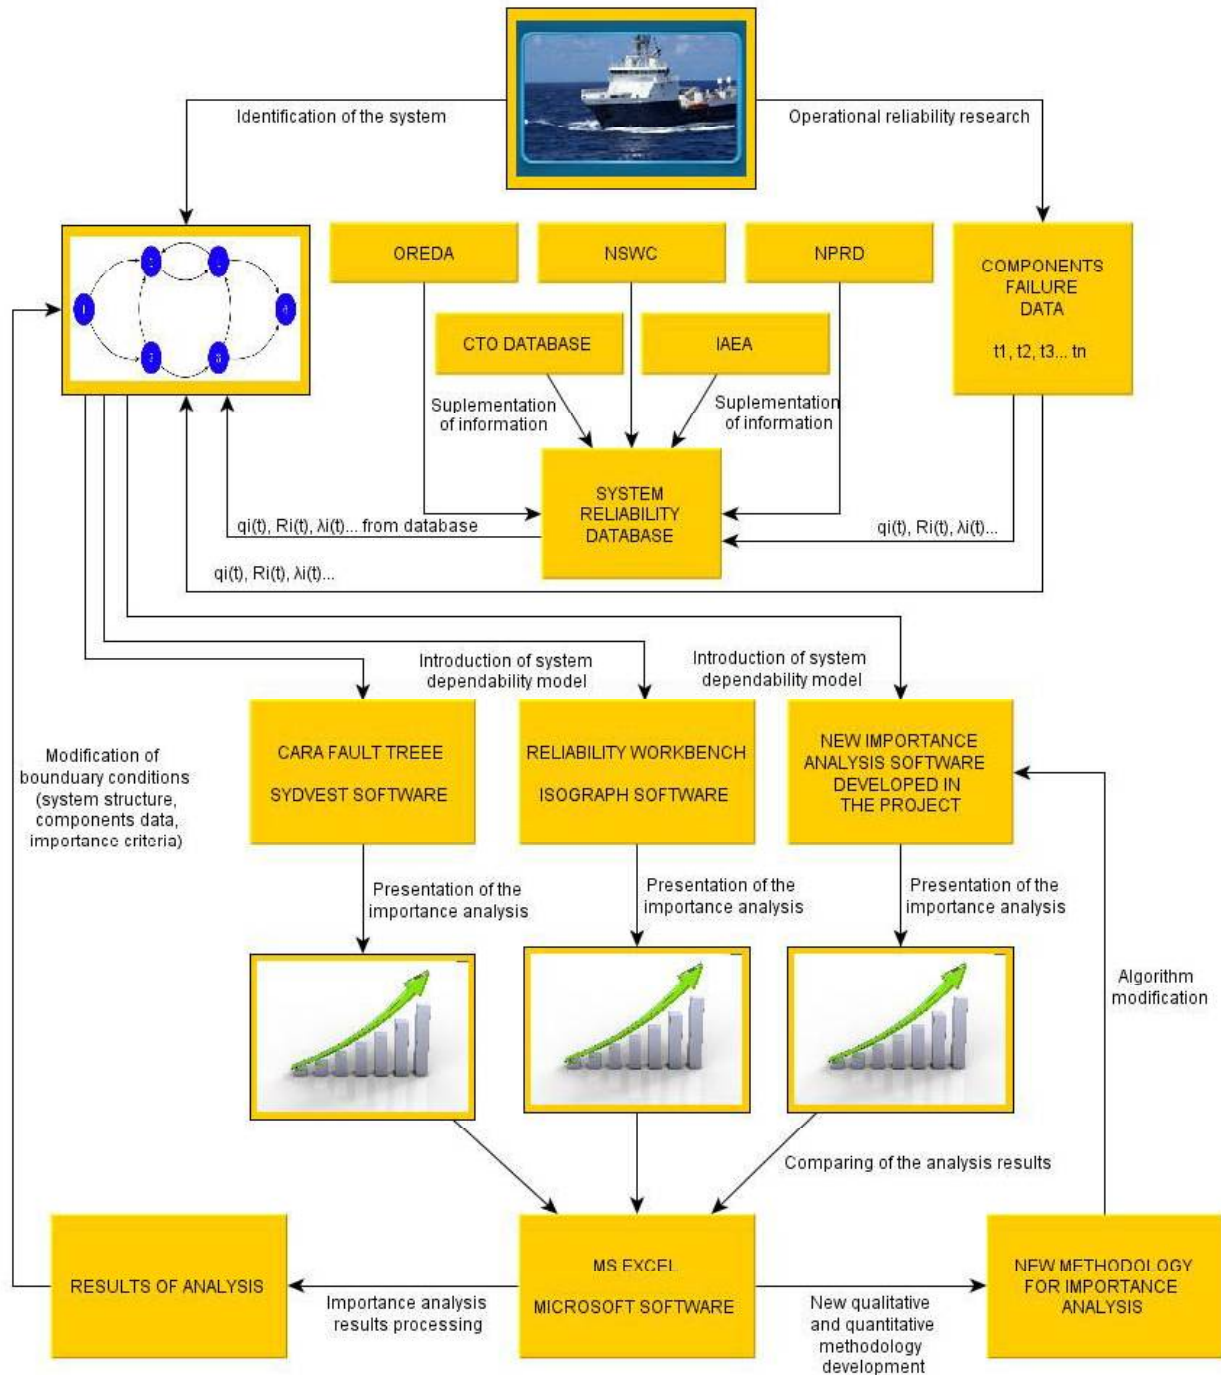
Identification of the system

Operational reliability research

OREDA

NSWC

NPRD

COMPONENTS FAILURE DATA

t1, t2, t3... tn

CTO DATABASE

IAEA

Suplementation of information

Suplementation of information

SYSTEM RELIABILITY DATABASE

qi(t), Ri(t), λi(t)... from database

qi(t), Ri(t), λi(t)...

qi(t), Ri(t), λi(t)...

Introduction of system dependability model

Introduction of system dependability model

Modification of bounduary conditions (system structure, components data, importance criteria)

CARA FAULT TREEE

SYDVEST SOFTWARE

RELIABILITY WORKBENCH

ISOGRAPH SOFTWARE

NEW IMPORTANCE ANALYSIS SOFTWARE DEVELOPED IN THE PROJECT

Presentation of the importance analysis

Presentation of the importance analysis

Presentation of the importance analysis

Algorithm modification

Comparing of the analysis results

RESULTS OF ANALYSIS

Importance analysis results processing

MS EXCEL

MICROSOFT SOFTWARE

New qualitative and quantitative methodology development

NEW METHODOLOGY FOR IMPORTANCE ANALYSIS